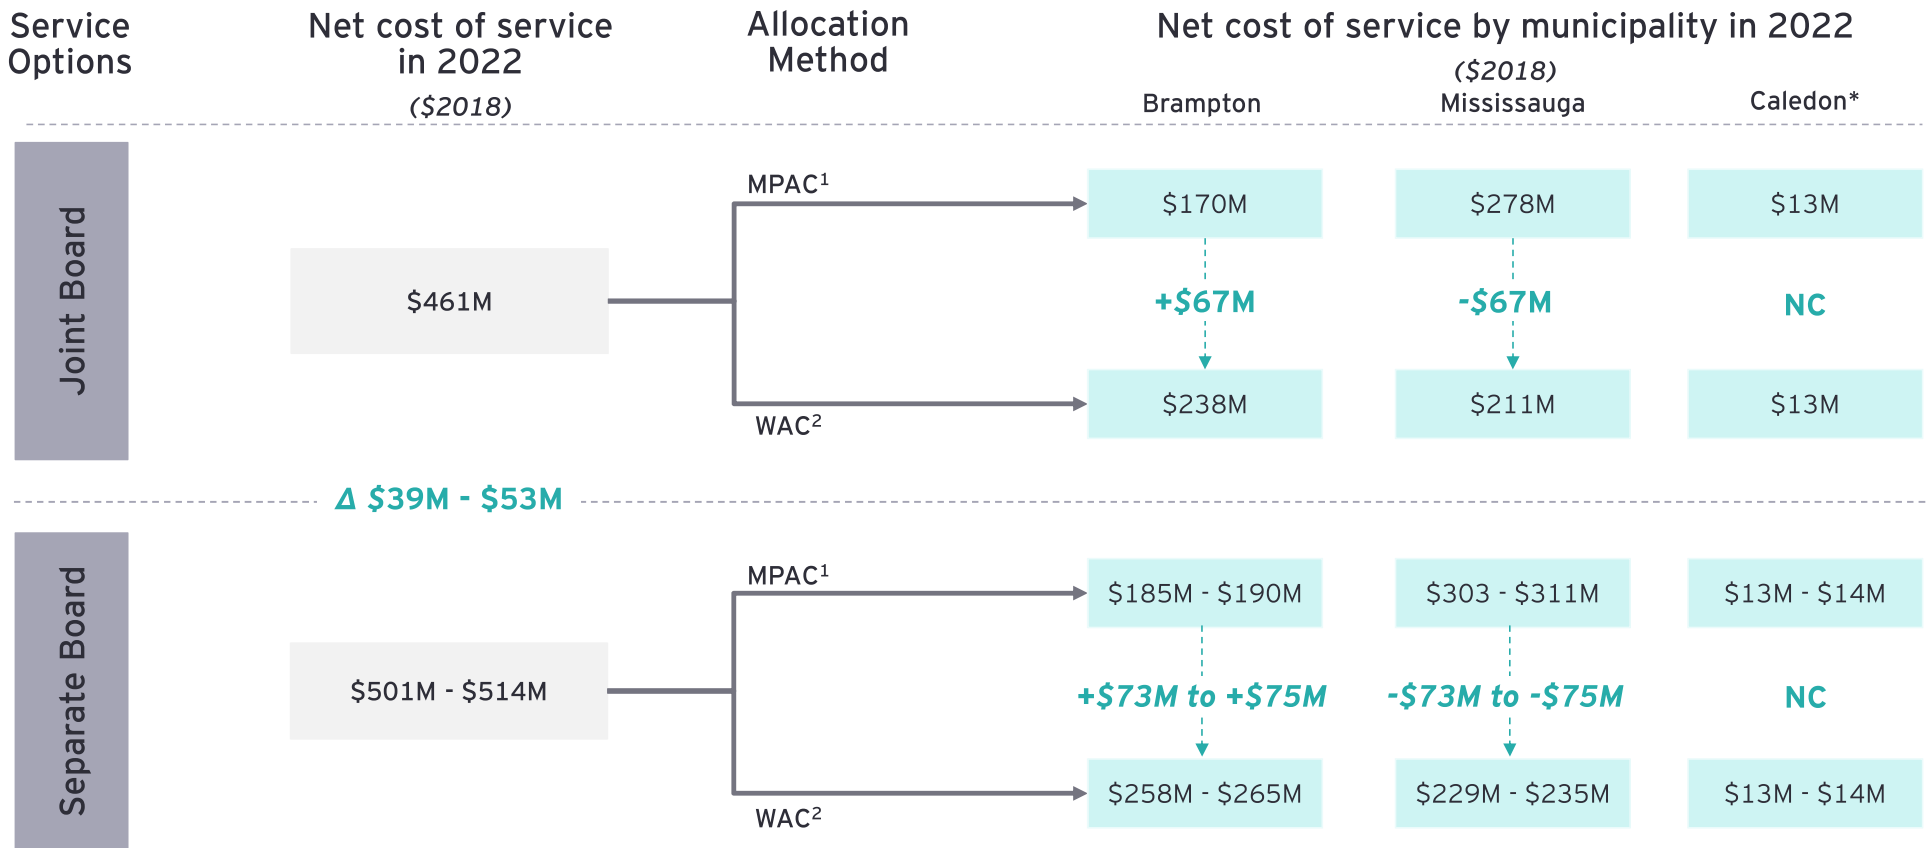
Service Options

Net cost of service in 2022 ($2018)

Allocation Method

Net cost of service by municipality in 2022 ($2018)

Brampton

Mississauga

Caledon*

Joint Board

$461M

MPAC$^1$

WAC$^2$

$170M

+$67M

$238M

$278M

-$67M

$211M

$13M

NC

$13M

Δ $39M - $53M

Separate Board

$501M - $514M

MPAC$^1$

WAC$^2$

$185M - $190M

+$73M to +$75M

$258M - $265M

$303 - $311M

-$73M to -$75M

$229M - $235M

$13M - $14M

NC

$13M - $14M